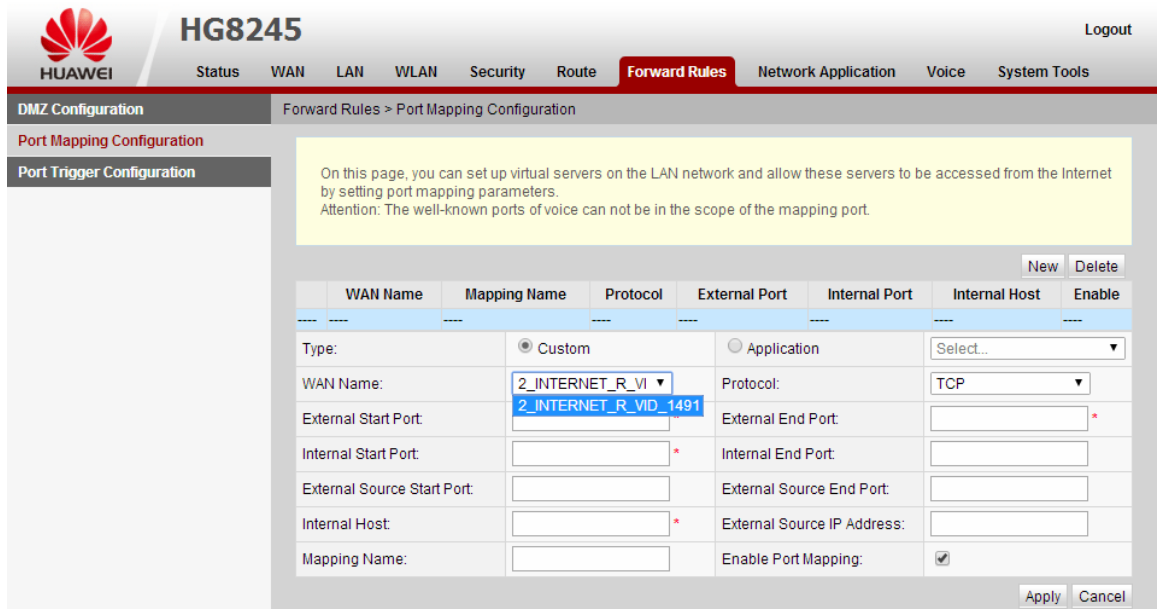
HUAWEI

HG8245

Logout

Status WAN LAN WLAN Security Route Forward Rules Network Application Voice System Tools

DMZ Configuration

Port Mapping Configuration

Port Trigger Configuration

Forward Rules > Port Mapping Configuration

On this page, you can set up virtual servers on the LAN network and allow these servers to be accessed from the Internet by setting port mapping parameters.
Attention: The well-known ports of voice can not be in the scope of the mapping port.

New Delete

| | WAN Name | Mapping Name | Protocol | External Port | Internal Port | Internal Host | Enable |
|---|---|---|---|---|---|---|---|
| ---- | ---- | ---- | ---- | ---- | ---- | ---- | ---- |

| | | | |
|---|---|---|---|
| Type: | Custom | Application | Select... |
| WAN Name: | 2_INTERNET_R_VI / 2_INTERNET_R_VID_1491 | Protocol: | TCP |
| External Start Port: | | External End Port: | * |
| Internal Start Port: | * | Internal End Port: | |
| External Source Start Port: | | External Source End Port: | |
| Internal Host: | * | External Source IP Address: | |
| Mapping Name: | | Enable Port Mapping: | |

Apply Cancel